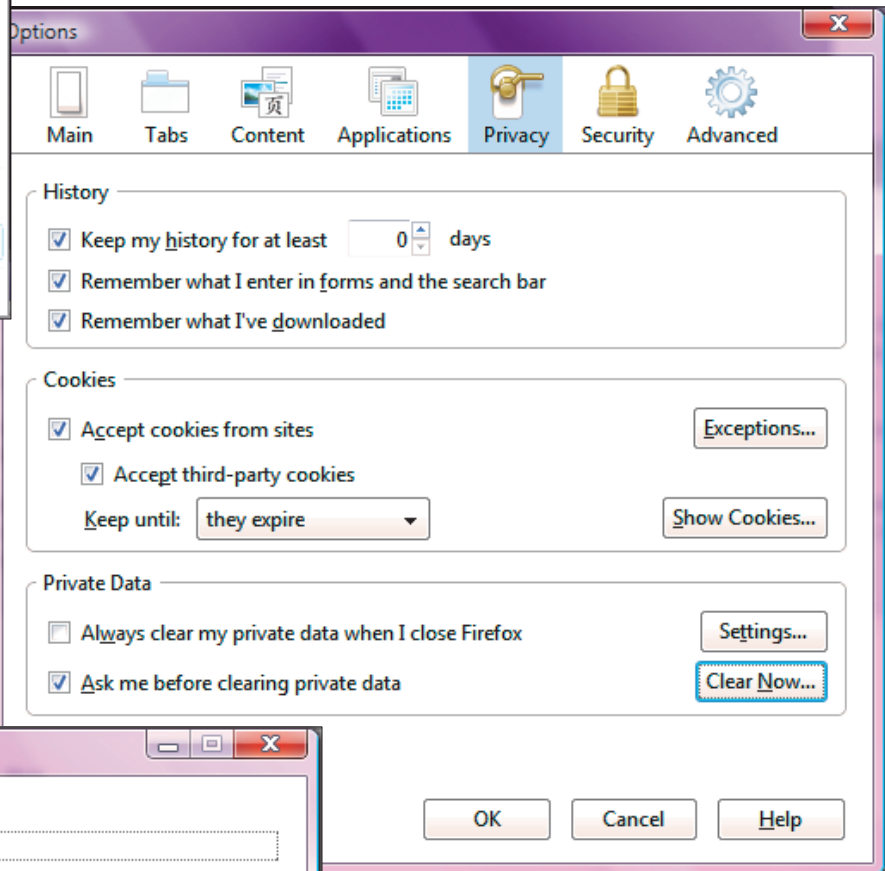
Options

Main Tabs Content Applications Privacy Security Advanced

History

Keep my history for at least 0 days

Remember what I enter in forms and the search bar

Remember what I've downloaded

Cookies

Accept cookies from sites

Exceptions...

Accept third-party cookies

Keep until: they expire

Show Cookies...

Private Data

Always clear my private data when I close Firefox

Settings...

Ask me before clearing private data

Clear Now...

OK Cancel Help